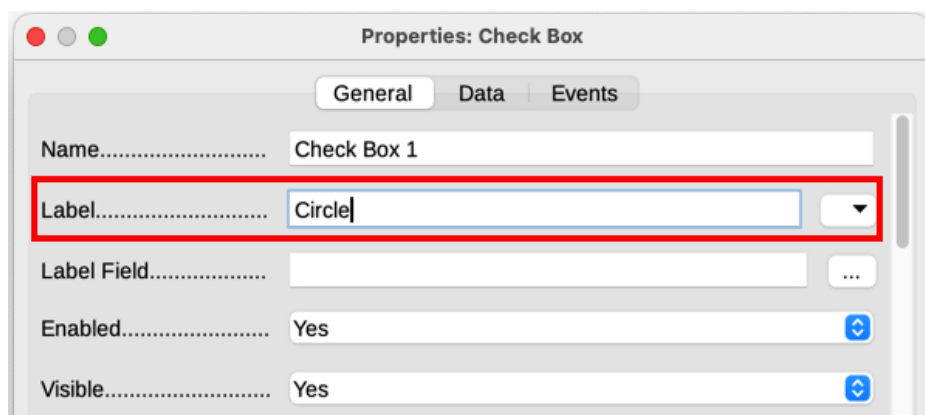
Properties: Check Box

General Data Events

Name........................... Check Box 1

Label........................... Circle

Label Field.................. ...

Enabled....................... Yes

Visible.......................... Yes